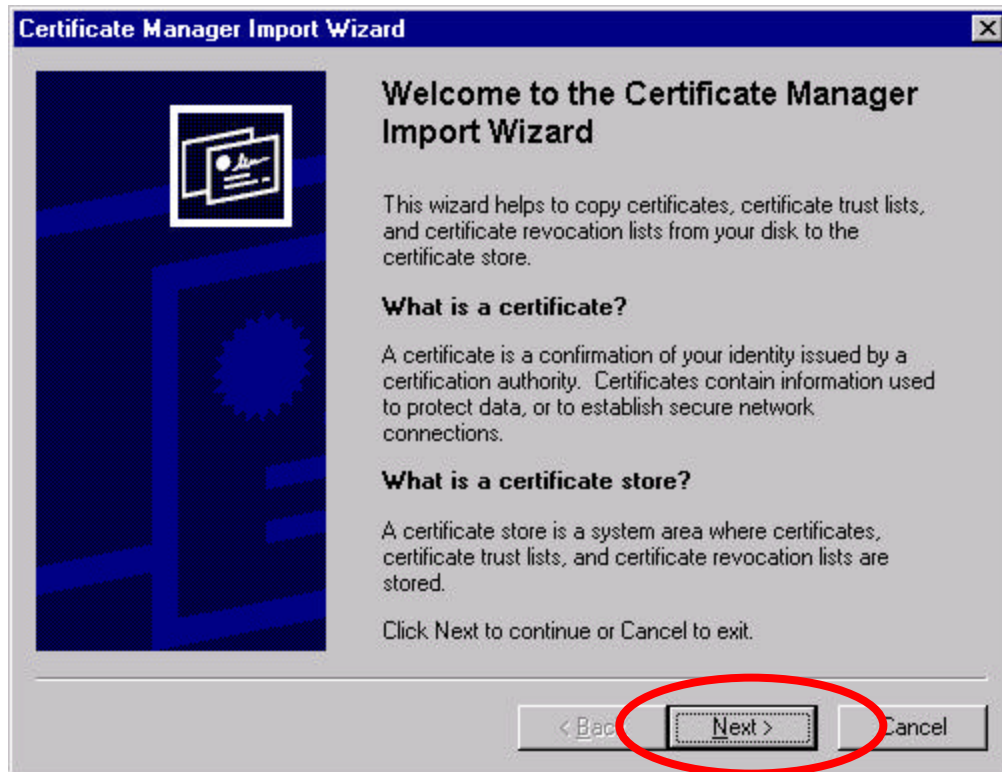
Certificate Manager Import Wizard

Welcome to the Certificate Manager Import Wizard

This wizard helps to copy certificates, certificate trust lists, and certificate revocation lists from your disk to the certificate store.

What is a certificate?

A certificate is a confirmation of your identity issued by a certification authority. Certificates contain information used to protect data, or to establish secure network connections.

What is a certificate store?

A certificate store is a system area where certificates, certificate trust lists, and certificate revocation lists are stored.

Click Next to continue or Cancel to exit.

< Bac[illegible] Next > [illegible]ancel